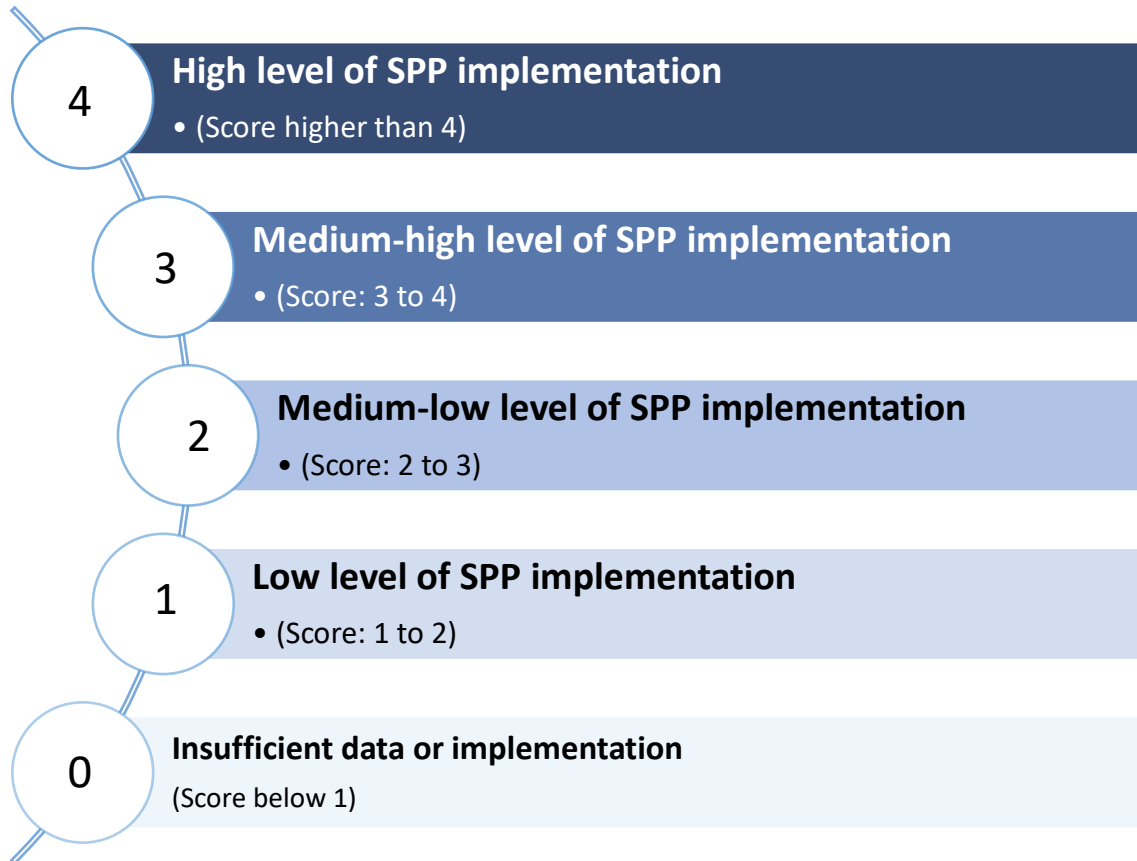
4

High level of SPP implementation

• (Score higher than 4)

3

Medium-high level of SPP implementation

• (Score: 3 to 4)

2

Medium-low level of SPP implementation

• (Score: 2 to 3)

1

Low level of SPP implementation

• (Score: 1 to 2)

0

Insufficient data or implementation

(Score below 1)